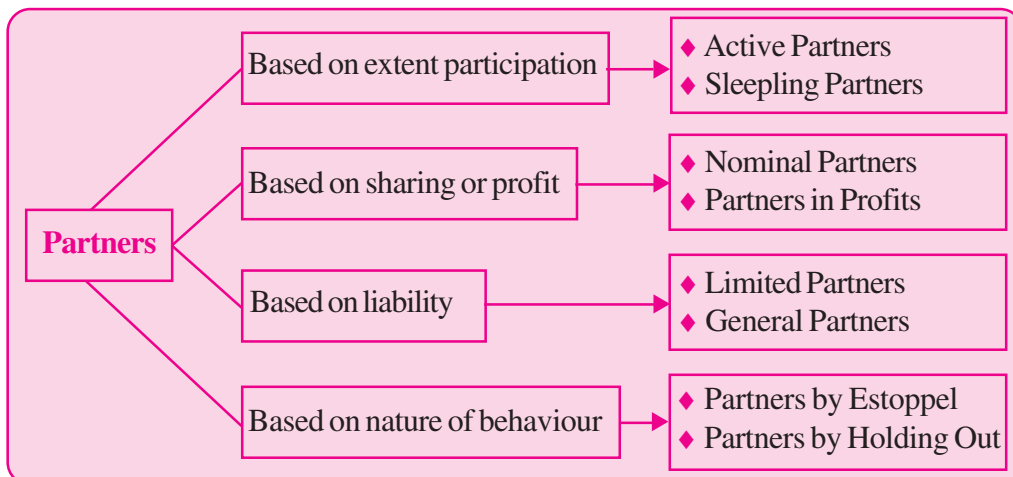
Partners

Based on extent participation
◆ Active Partners
◆ Sleepling Partners

Based on sharing or profit
◆ Nominal Partners
◆ Partners in Profits

Based on liability
◆ Limited Partners
◆ General Partners

Based on nature of behaviour
◆ Partners by Estoppel
◆ Partners by Holding Out